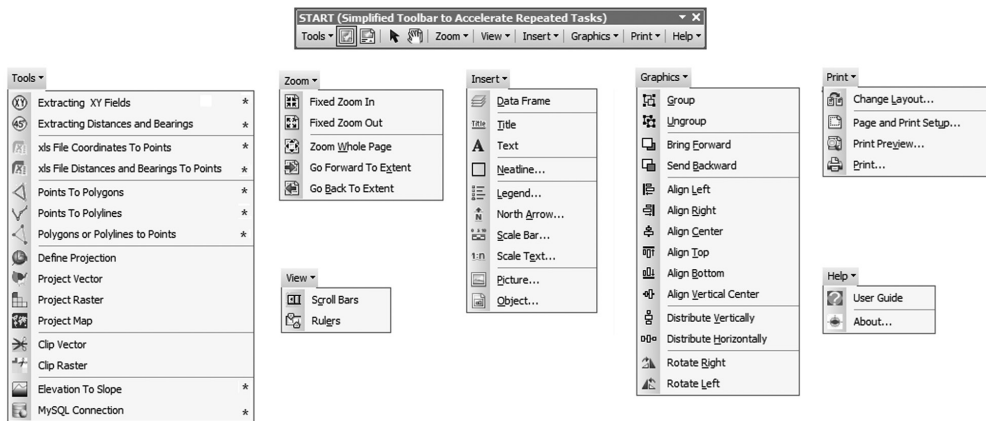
START (Simplified Toolbar to Accelerate Repeated Tasks)

Tools ▾ | Zoom ▾ | View ▾ | Insert ▾ | Graphics ▾ | Print ▾ | Help ▾

Tools ▾
Extracting XY Fields *
Extracting Distances and Bearings *
xls File Coordinates To Points *
xls File Distances and Bearings To Points *
Points To Polygons *
Points To Polylines *
Polygons or Polylines to Points *
Define Projection
Project Vector
Project Raster
Project Map
Clip Vector
Clip Raster
Elevation To Slope *
MySQL Connection *

Zoom ▾
Fixed Zoom In
Fixed Zoom Out
Zoom Whole Page
Go Forward To Extent
Go Back To Extent

View ▾
Scroll Bars
Rulers

Insert ▾
Data Frame
Title
Text
Neatline...
Legend...
North Arrow...
Scale Bar...
Scale Text...
Picture...
Object...

Graphics ▾
Group
Ungroup
Bring Forward
Send Backward
Align Left
Align Right
Align Center
Align Top
Align Bottom
Align Vertical Center
Distribute Vertically
Distribute Horizontally
Rotate Right
Rotate Left

Print ▾
Change Layout...
Page and Print Setup...
Print Preview...
Print...

Help ▾
User Guide
About...